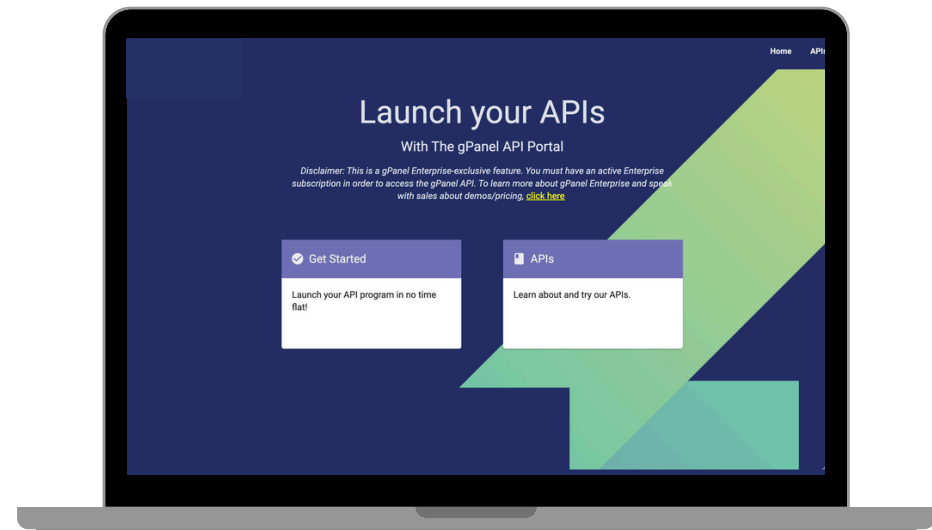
Home APIs

Launch your APIs

With The gPanel API Portal

Disclaimer: This is a gPanel Enterprise-exclusive feature. You must have an active Enterprise subscription in order to access the gPanel API. To learn more about gPanel Enterprise and speak with sales about demos/pricing, click here

Get Started

Launch your API program in no time flat!

APIs

Learn about and try our APIs.